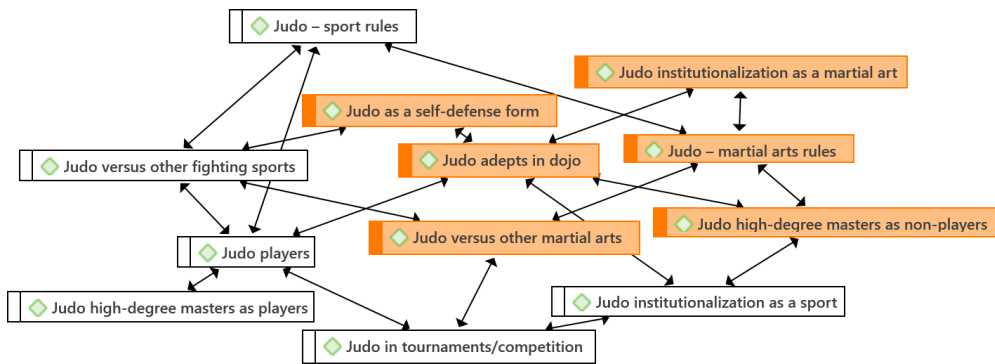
Judo – sport rules

Judo institutionalization as a martial art

Judo as a self-defense form

Judo adepts in dojo

Judo – martial arts rules

Judo versus other fighting sports

Judo high-degree masters as non-players

Judo players

Judo versus other martial arts

Judo high-degree masters as players

Judo institutionalization as a sport

Judo in tournaments/competition